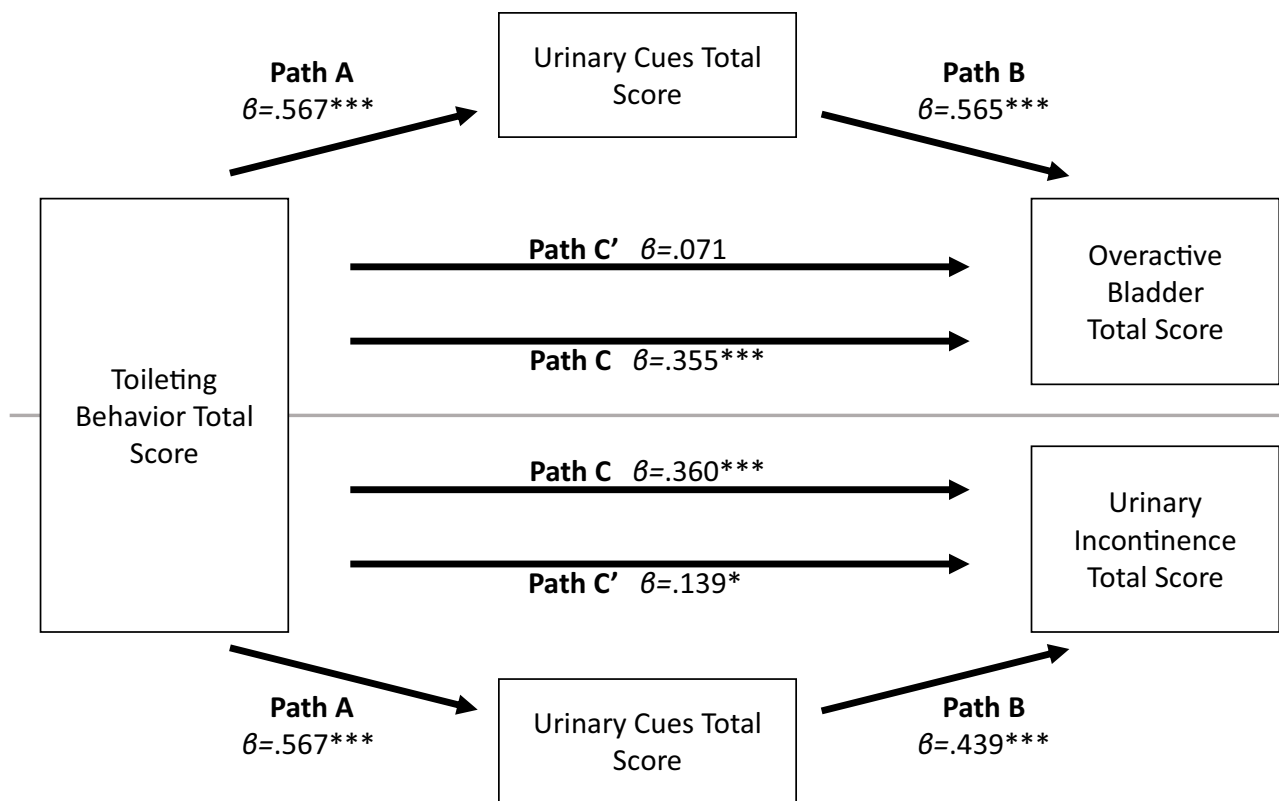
Path A
$\beta$=.567***

Urinary Cues Total Score

Path B
$\beta$=.565***

Path C' $\beta$=.071

Overactive Bladder Total Score

Path C $\beta$=.355***

Toileting Behavior Total Score

Path C $\beta$=.360***

Urinary Incontinence Total Score

Path C' $\beta$=.139*

Path A
$\beta$=.567***

Urinary Cues Total Score

Path B
$\beta$=.439***